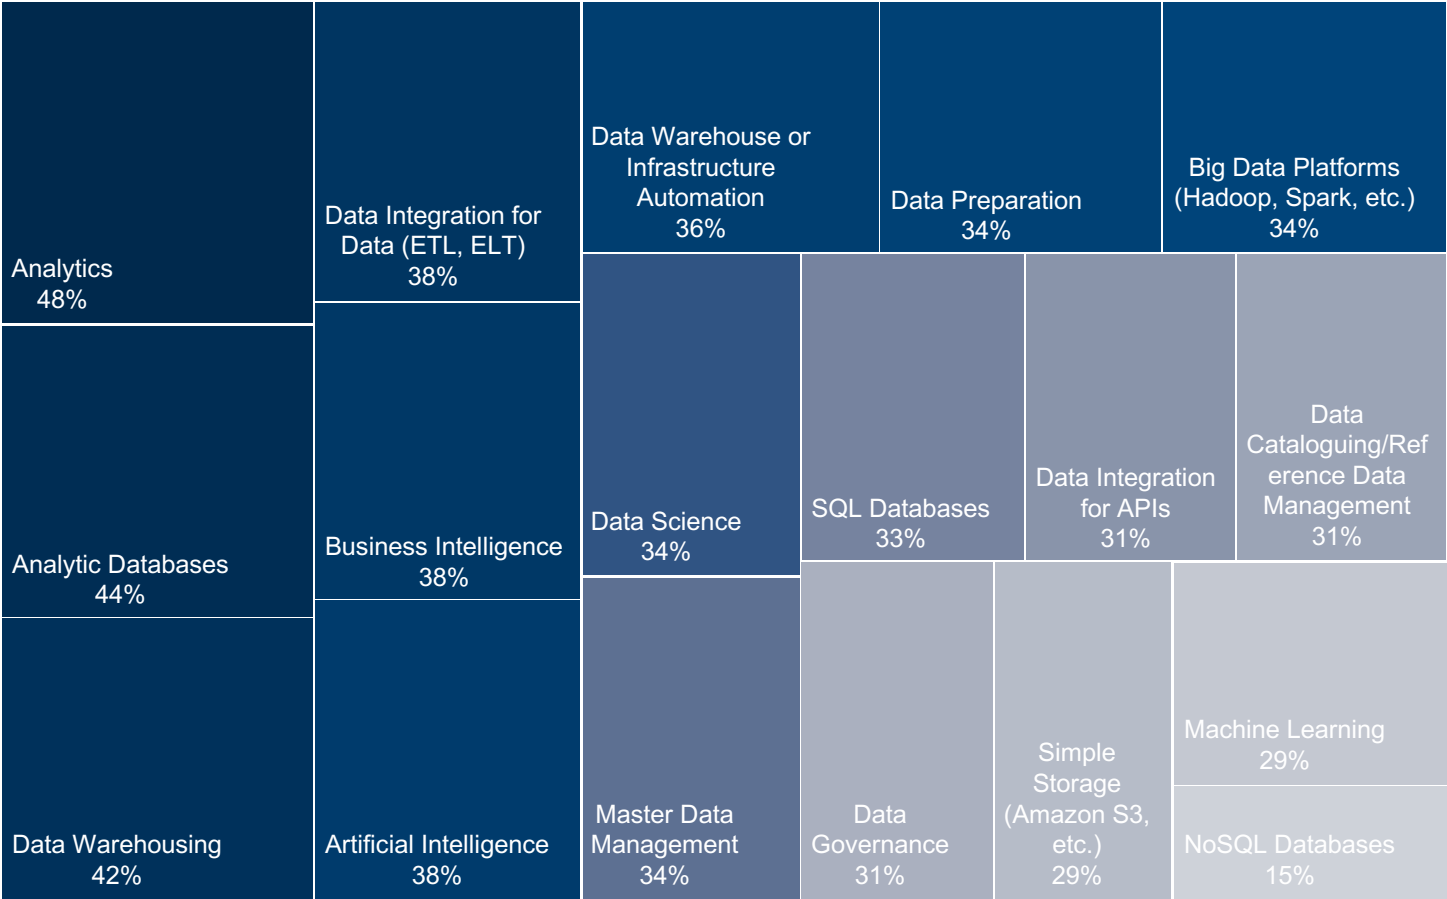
Analytics
48%

Analytic Databases
44%

Data Warehousing
42%

Data Integration for Data (ETL, ELT)
38%

Business Intelligence
38%

Artificial Intelligence
38%

Data Warehouse or Infrastructure Automation
36%

Data Preparation
34%

Big Data Platforms (Hadoop, Spark, etc.)
34%

Data Science
34%

SQL Databases
33%

Data Integration for APIs
31%

Data Cataloguing/Reference Data Management
31%

Master Data Management
34%

Data Governance
31%

Simple Storage (Amazon S3, etc.)
29%

Machine Learning
29%

NoSQL Databases
15%